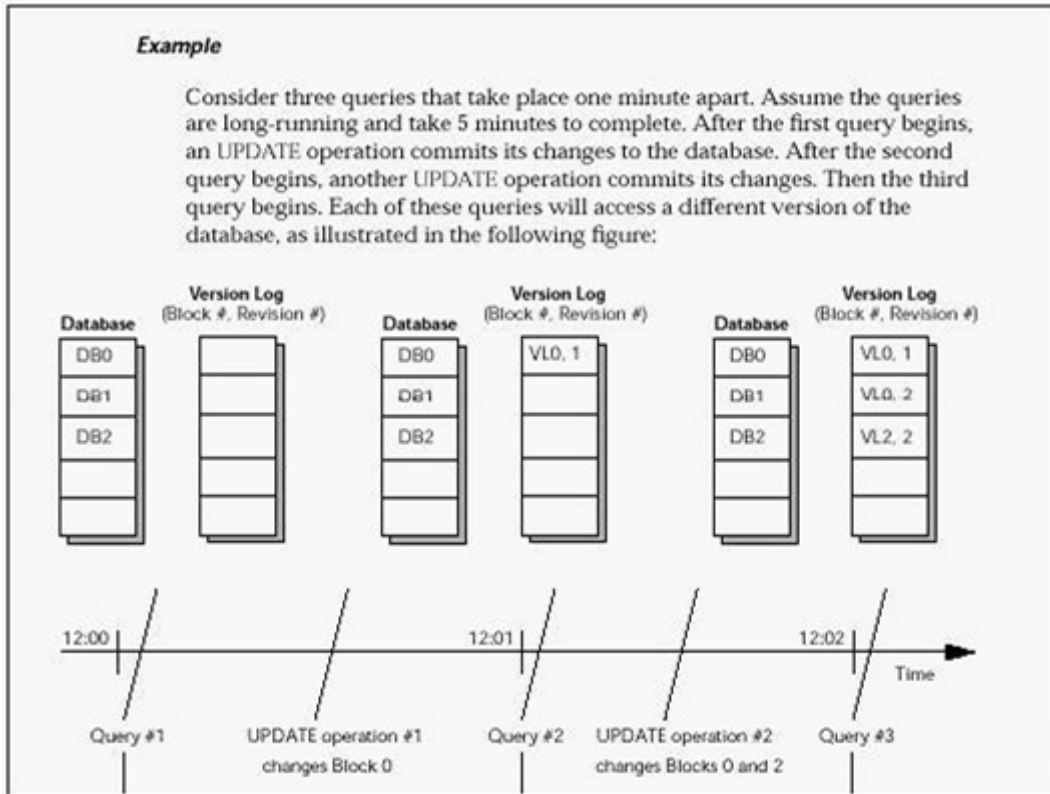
**Example**

Consider three queries that take place one minute apart. Assume the queries are long-running and take 5 minutes to complete. After the first query begins, an UPDATE operation commits its changes to the database. After the second query begins, another UPDATE operation commits its changes. Then the third query begins. Each of these queries will access a different version of the database, as illustrated in the following figure:

Database
DB0
DB1
DB2

Version Log
(Block #, Revision #)

Database
DB0
DB1
DB2

Version Log
(Block #, Revision #)
VL0, 1

Database
DB0
DB1
DB2

Version Log
(Block #, Revision #)
VL0, 1
VL0, 2
VL2, 2

12:00
12:01
12:02
Time

Query #1
UPDATE operation #1 changes Block 0
Query #2
UPDATE operation #2 changes Blocks 0 and 2
Query #3